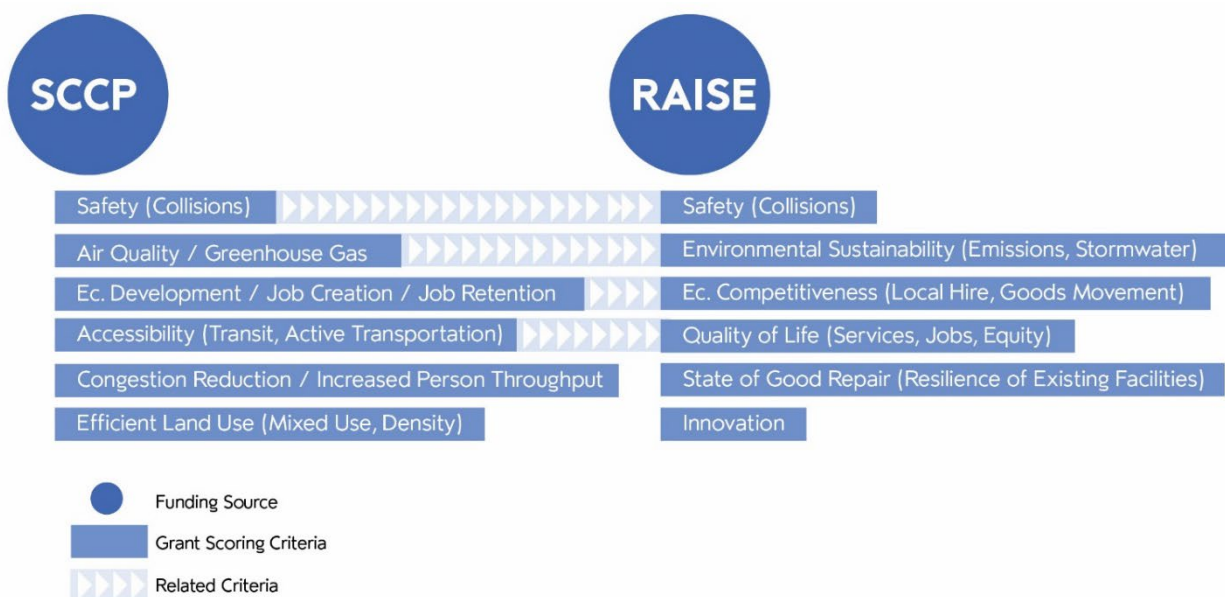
SCCP

RAISE

Safety (Collisions)

Safety (Collisions)

Air Quality / Greenhouse Gas

Environmental Sustainability (Emissions, Stormwater)

Ec. Development / Job Creation / Job Retention

Ec. Competitiveness (Local Hire, Goods Movement)

Accessibility (Transit, Active Transportation)

Quality of Life (Services, Jobs, Equity)

Congestion Reduction / Increased Person Throughput

State of Good Repair (Resilience of Existing Facilities)

Efficient Land Use (Mixed Use, Density)

Innovation

Funding Source

Grant Scoring Criteria

Related Criteria